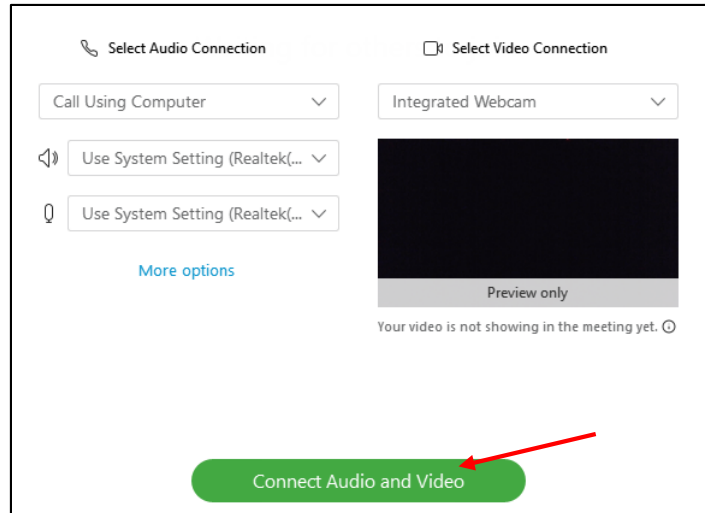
Select Audio Connection

Select Video Connection

Call Using Computer

Integrated Webcam

Use System Setting (Realtek(...

Use System Setting (Realtek(...

More options

Preview only

Your video is not showing in the meeting yet.

Connect Audio and Video